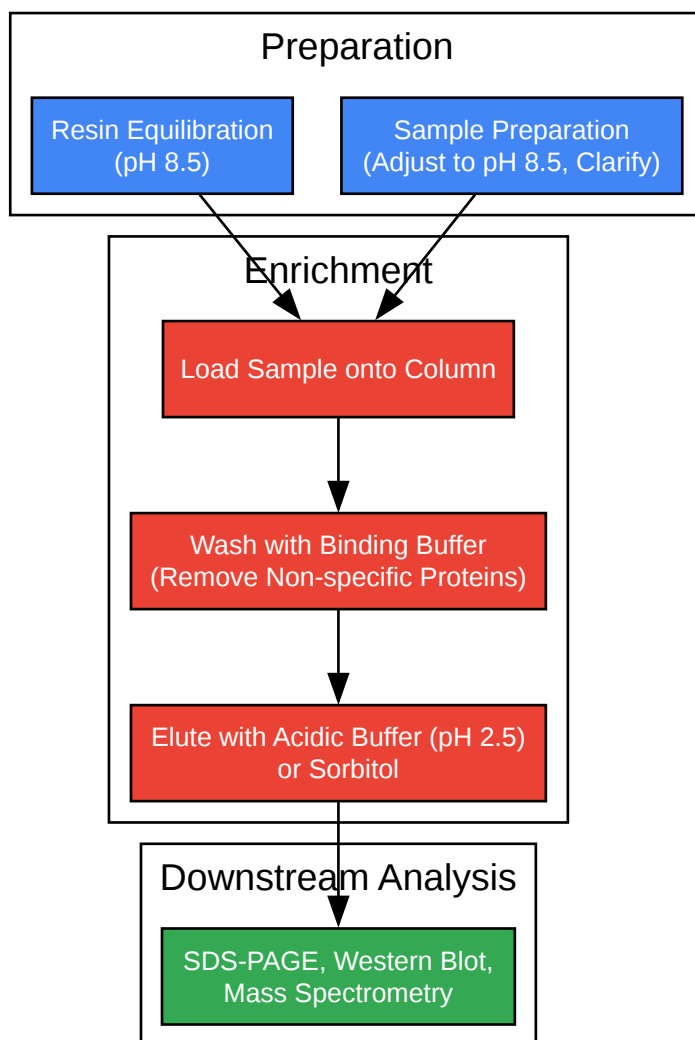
Preparation

Resin Equilibration (pH 8.5)

Sample Preparation (Adjust to pH 8.5, Clarify)

Enrichment

Load Sample onto Column

Wash with Binding Buffer (Remove Non-specific Proteins)

Elute with Acidic Buffer (pH 2.5) or Sorbitol

Downstream Analysis

SDS-PAGE, Western Blot, Mass Spectrometry